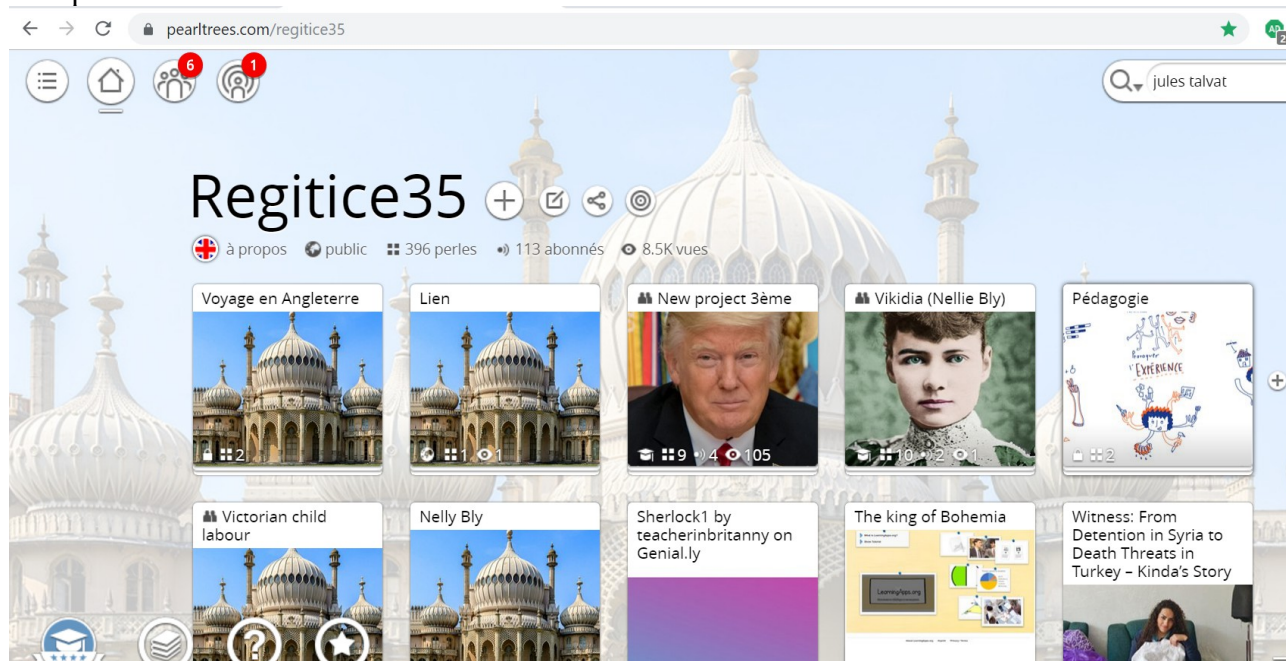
pearltrees.com/regitice35

6

1

jules talvat

Regitice35

à propos public 396 perles 113 abonnés 8.5K vues

Voyage en Angleterre
2

Lien
1 1

New project 3ème
9 4 105

Vikidia (Nellie Bly)
10 2 1

Pédagogie
2

Victorian child labour

Nelly Bly

Sherlock1 by teacherinbritanny on Genial.ly

The king of Bohemia

LearningApps.org

Witness: From Detention in Syria to Death Threats in Turkey – Kinda's Story